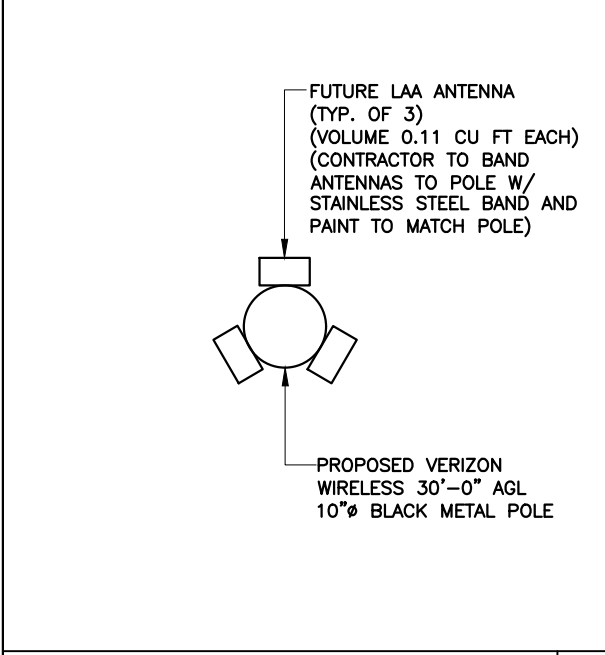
FUTURE LAA ANTENNA
(TYP. OF 3)
(VOLUME 0.11 CU FT EACH)
(CONTRACTOR TO BAND ANTENNAS TO POLE W/ STAINLESS STEEL BAND AND PAINT TO MATCH POLE)

PROPOSED VERIZON WIRELESS 30'-0" AGL 10"ø BLACK METAL POLE